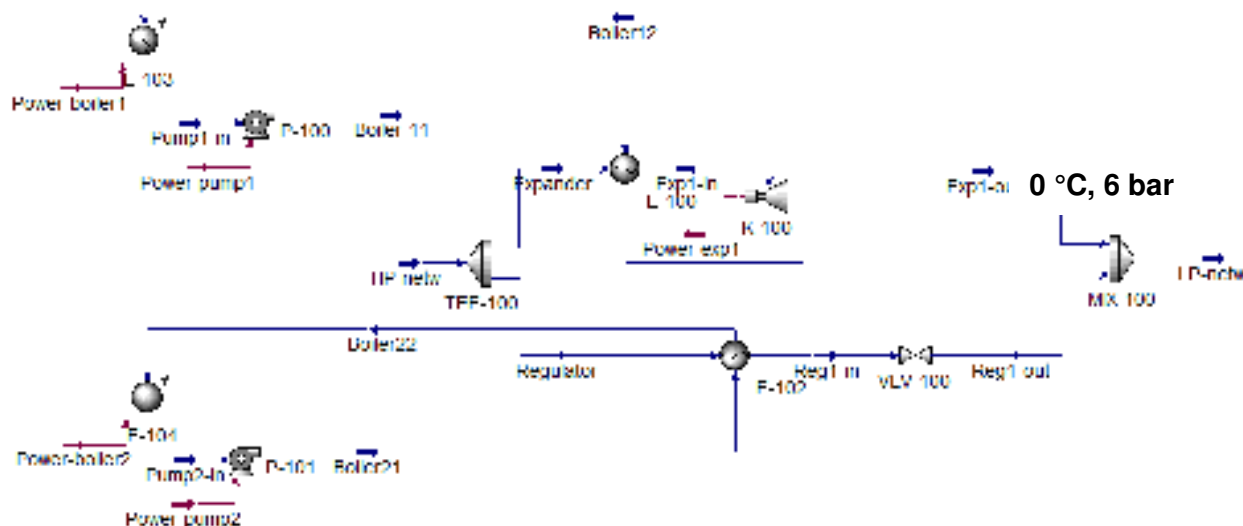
Boiler12

E-103

Power boiler1

Pump1 in

P-100

Boiler 11

Power pump1

Expander

Exp1-in

E-100

K-100

Exp1-ou

0 °C, 6 bar

Power exp1

HP netw

TEE-100

MIX-100

LP-netw

Boiler22

Regulator

E-102

Reg1 in

VLV-100

Reg1 out

E-104

Power boiler2

Pump2 in

P-101

Boiler21

Power pump2